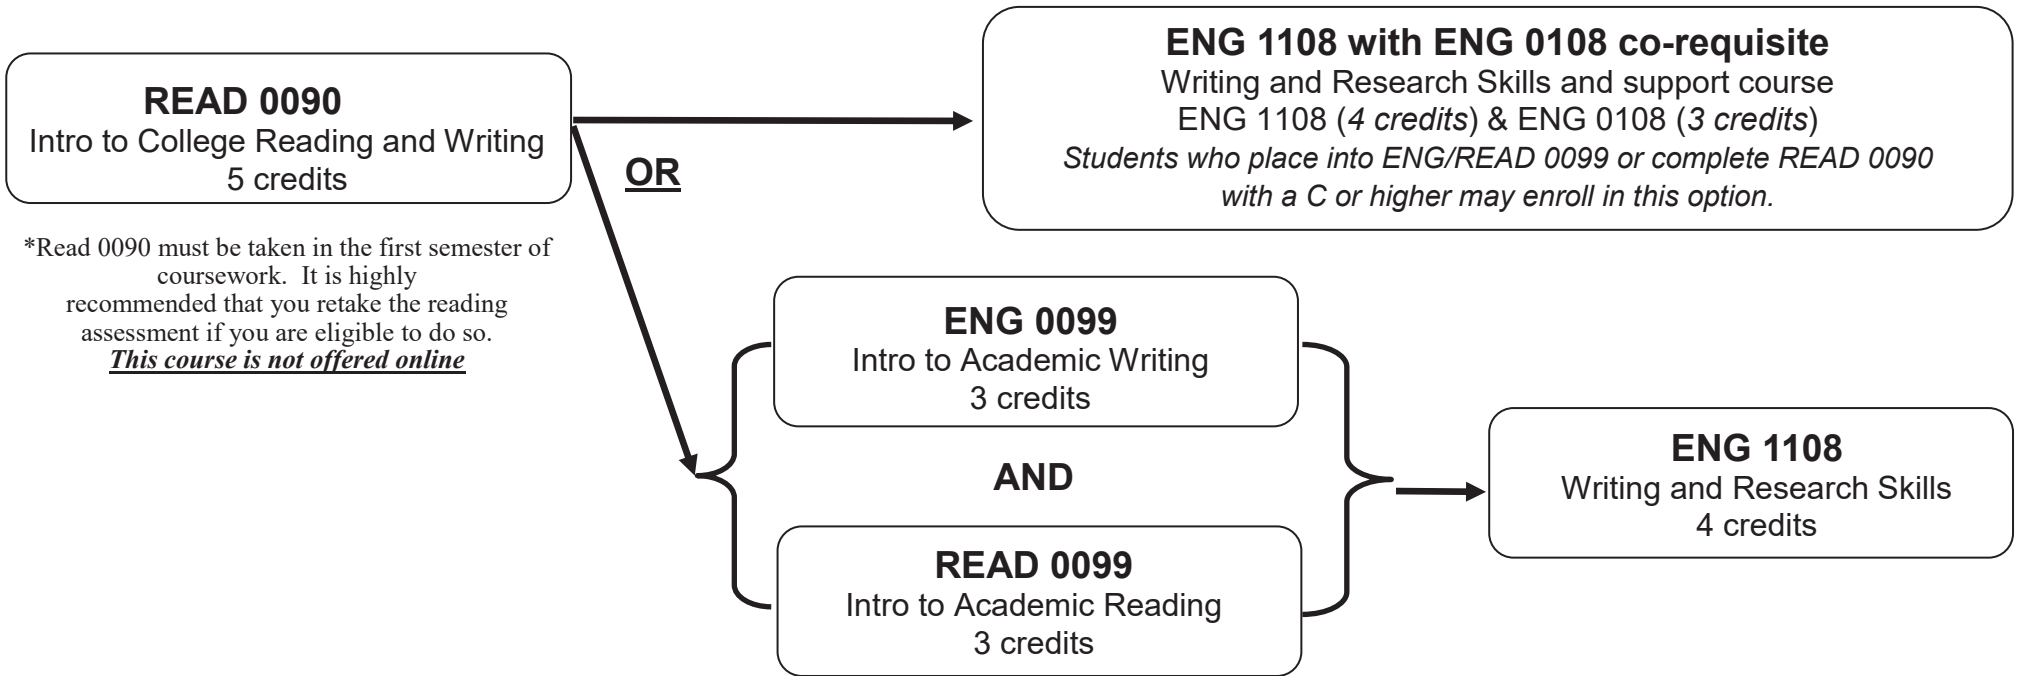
READ 0090
Intro to College Reading and Writing
5 credits

*Read 0090 must be taken in the first semester of coursework. It is highly recommended that you retake the reading assessment if you are eligible to do so.
***This course is not offered online***

OR

ENG 1108 with ENG 0108 co-requisite
Writing and Research Skills and support course
ENG 1108 (*4 credits*) & ENG 0108 (*3 credits*)
*Students who place into ENG/READ 0099 or complete READ 0090 with a C or higher may enroll in this option.*

ENG 0099
Intro to Academic Writing
3 credits

AND

READ 0099
Intro to Academic Reading
3 credits

ENG 1108
Writing and Research Skills
4 credits